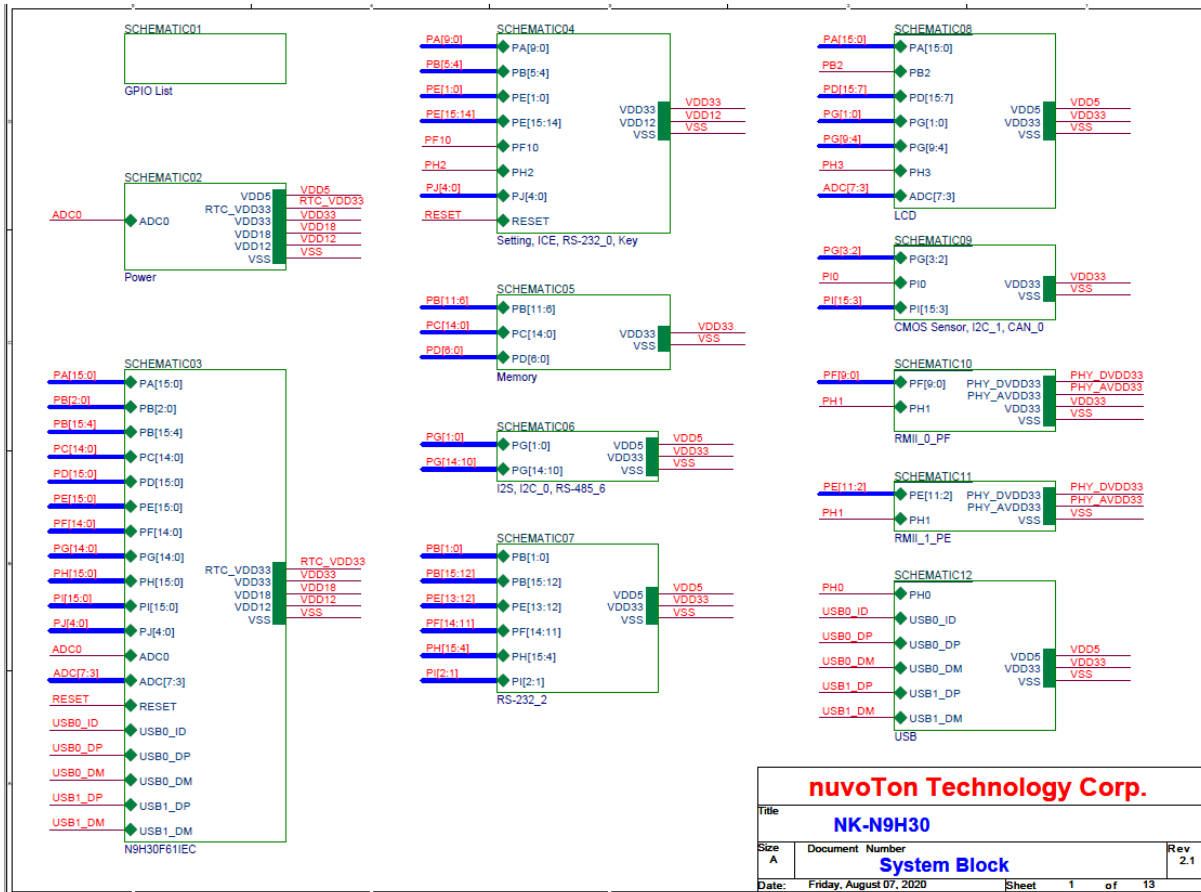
SCHEMATIC01
GPIO List

SCHEMATIC02
ADC0
ADC0
VDD5
RTC_VDD33
VDD33
VDD18
VDD12
VSS
VDD5
RTC_VDD33
VDD33
VDD18
VDD12
VSS
Power

SCHEMATIC03
PA[15:0]
PA[15:0]
PB[2:0]
PB[2:0]
PB[15:4]
PB[15:4]
PC[14:0]
PC[14:0]
PD[15:0]
PD[15:0]
PE[15:0]
PE[15:0]
PF[14:0]
PF[14:0]
PG[14:0]
PG[14:0]
PH[15:0]
PH[15:0]
PI[15:0]
PI[15:0]
PJ[4:0]
PJ[4:0]
ADC0
ADC0
ADC[7:3]
ADC[7:3]
RESET
RESET
USB0_ID
USB0_ID
USB0_DP
USB0_DP
USB0_DM
USB0_DM
USB1_DP
USB1_DP
USB1_DM
USB1_DM
RTC_VDD33
VDD33
VDD18
VDD12
VSS
RTC_VDD33
VDD33
VDD18
VDD12
VSS
N9H30F61IEC

SCHEMATIC04
PA[9:0]
PA[9:0]
PB[5:4]
PB[5:4]
PE[1:0]
PE[1:0]
PE[15:14]
PE[15:14]
PF10
PF10
PH2
PH2
PJ[4:0]
PJ[4:0]
RESET
RESET
VDD33
VDD12
VSS
VDD33
VDD12
VSS
Setting, ICE, RS-232_0, Key

SCHEMATIC05
PB[11:6]
PB[11:6]
PC[14:0]
PC[14:0]
PD[6:0]
PD[6:0]
VDD33
VSS
VDD33
VSS
Memory

SCHEMATIC06
PG[1:0]
PG[1:0]
PG[14:10]
PG[14:10]
VDD5
VDD33
VSS
VDD5
VDD33
VSS
I2S, I2C_0, RS-485_6

SCHEMATIC07
PB[1:0]
PB[1:0]
PB[15:12]
PB[15:12]
PE[13:12]
PE[13:12]
PF[14:11]
PF[14:11]
PH[15:4]
PH[15:4]
PI[2:1]
PI[2:1]
VDD5
VDD33
VSS
VDD5
VDD33
VSS
RS-232_2

SCHEMATIC08
PA[15:0]
PA[15:0]
PB2
PB2
PD[15:7]
PD[15:7]
PG[1:0]
PG[1:0]
PG[9:4]
PG[9:4]
PH3
PH3
ADC[7:3]
ADC[7:3]
VDD5
VDD33
VSS
VDD5
VDD33
VSS
LCD

SCHEMATIC09
PG[3:2]
PG[3:2]
PI0
PI0
PI[15:3]
PI[15:3]
VDD33
VSS
VDD33
VSS
CMOS Sensor, I2C_1, CAN_0

SCHEMATIC10
PF[9:0]
PF[9:0]
PH1
PH1
PHY_DVDD33
PHY_AVDD33
VDD33
VSS
PHY_DVDD33
PHY_AVDD33
VDD33
VSS
RMII_0_PF

SCHEMATIC11
PE[11:2]
PE[11:2]
PH1
PH1
PHY_DVDD33
PHY_AVDD33
VSS
PHY_DVDD33
PHY_AVDD33
VSS
RMII_1_PE

SCHEMATIC12
PH0
PH0
USB0_ID
USB0_ID
USB0_DP
USB0_DP
USB0_DM
USB0_DM
USB1_DP
USB1_DP
USB1_DM
USB1_DM
VDD5
VDD33
VSS
VDD5
VDD33
VSS
USB

nuvoTon Technology Corp.
Title
NK-N9H30
Size
A
Document Number
System Block
Rev
2.1
Date: Friday, August 07, 2020
Sheet 1 of 13